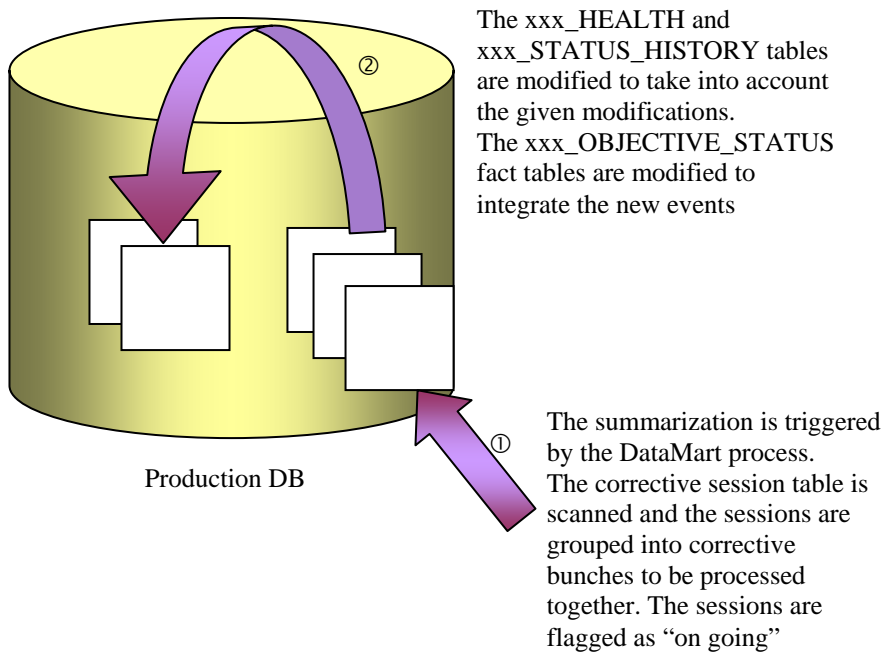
The xxx_HEALTH and xxx_STATUS_HISTORY tables are modified to take into account the given modifications.
The xxx_OBJECTIVE_STATUS fact tables are modified to integrate the new events

②

①

Production DB

The summarization is triggered by the DataMart process.
The corrective session table is scanned and the sessions are grouped into corrective bunches to be processed together. The sessions are flagged as “on going”